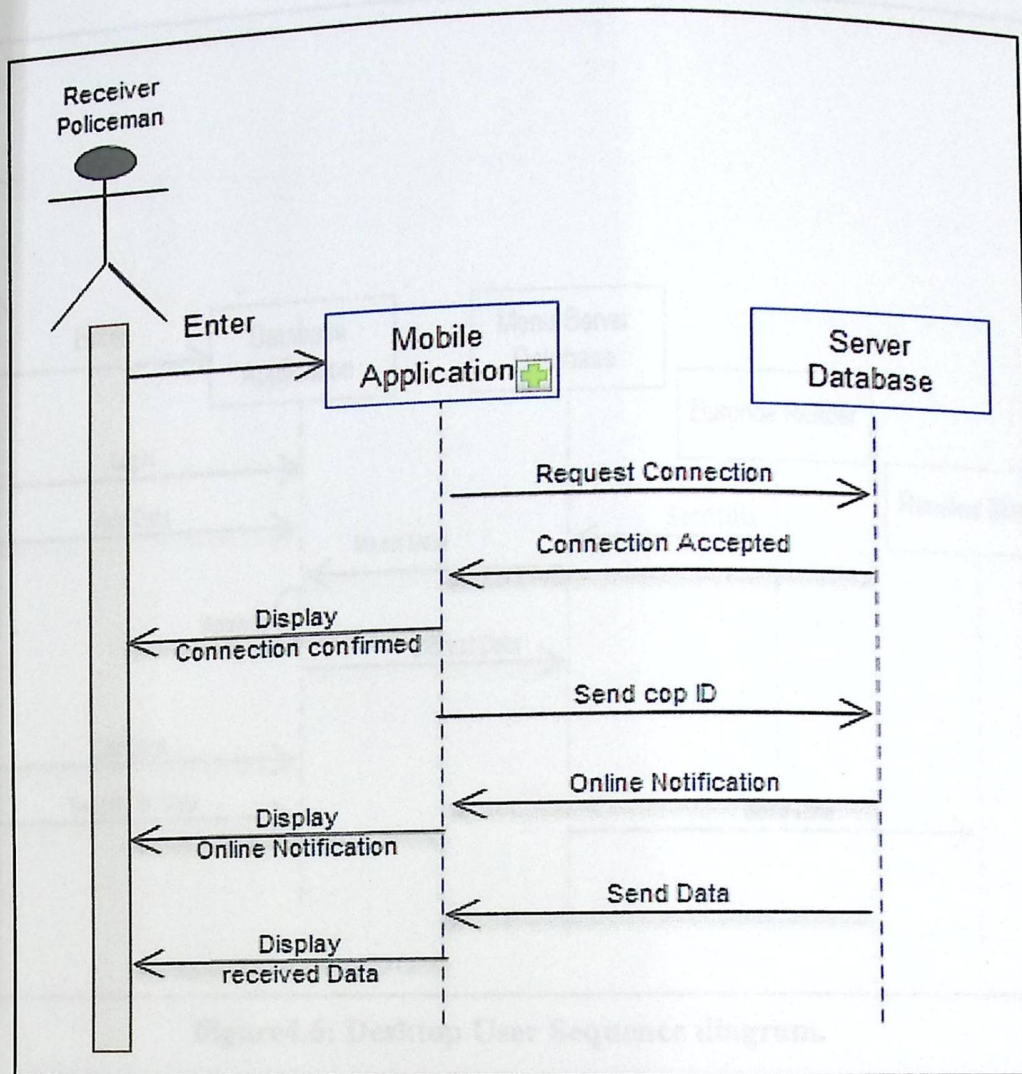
Receiver Policeman

Enter

Mobile Application

Server Database

Request Connection

Connection Accepted

Display Connection confirmed

Send cop ID

Online Notification

Display Online Notification

Send Data

Display received Data